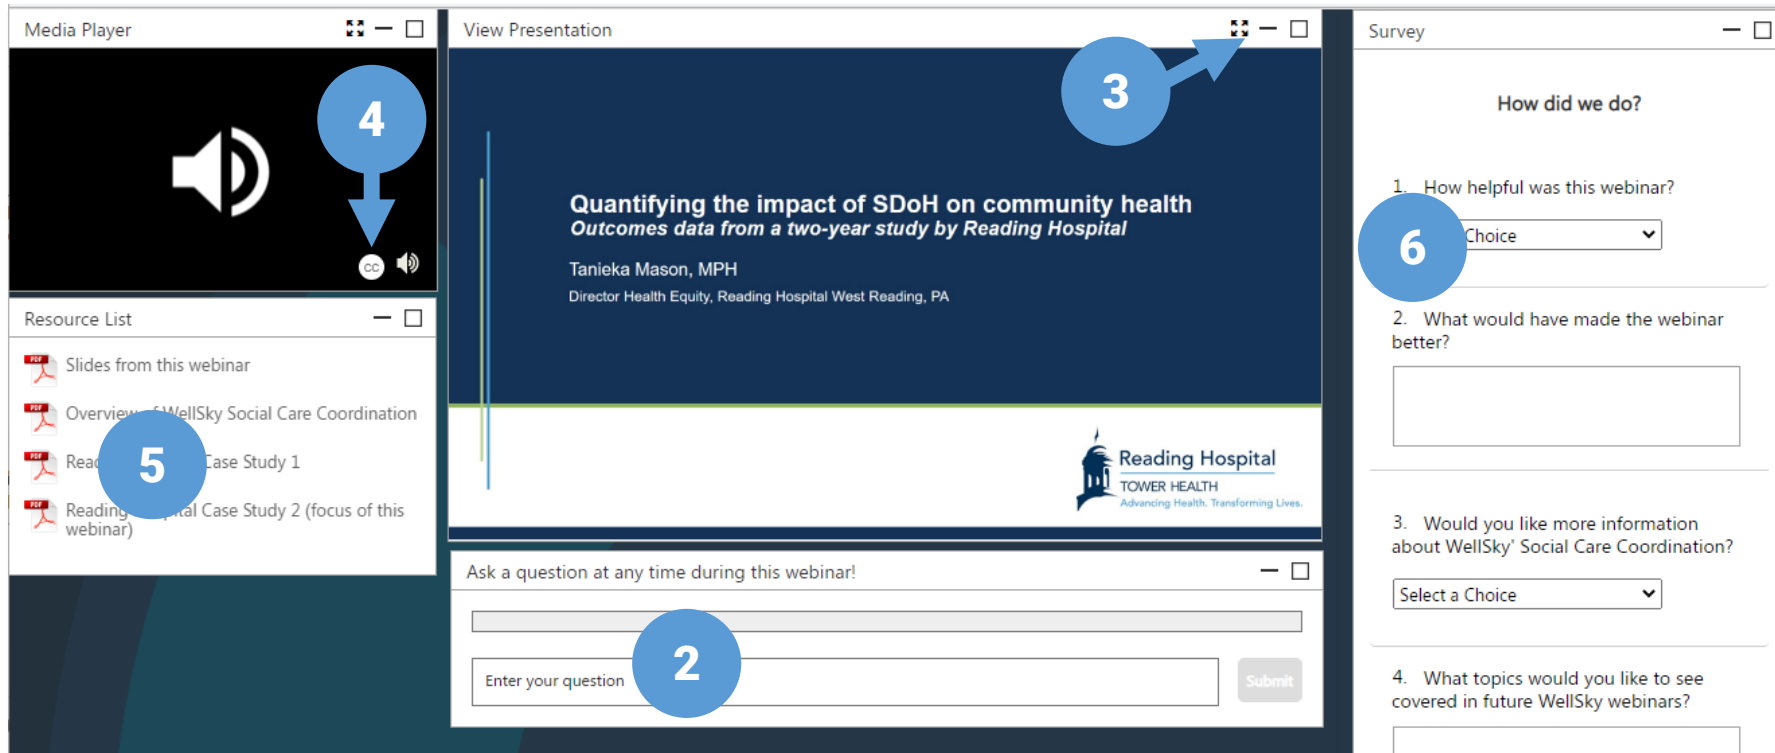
Media Player

4

CC

Resource List

Slides from this webinar

Overview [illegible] WellSky Social Care Coordination

Rea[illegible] 5 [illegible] Case Study 1

Reading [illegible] tal Case Study 2 (focus of this webinar)

View Presentation

3

Quantifying the impact of SDoH on community health

Outcomes data from a two-year study by Reading Hospital

Tanieka Mason, MPH

Director Health Equity, Reading Hospital West Reading, PA

Reading Hospital
TOWER HEALTH
Advancing Health. Transforming Lives.

Ask a question at any time during this webinar!

Enter your question

2

Submit

Survey

How did we do?

1. How helpful was this webinar?

6 Choice

2. What would have made the webinar better?

3. Would you like more information about WellSky' Social Care Coordination?

Select a Choice

4. What topics would you like to see covered in future WellSky webinars?